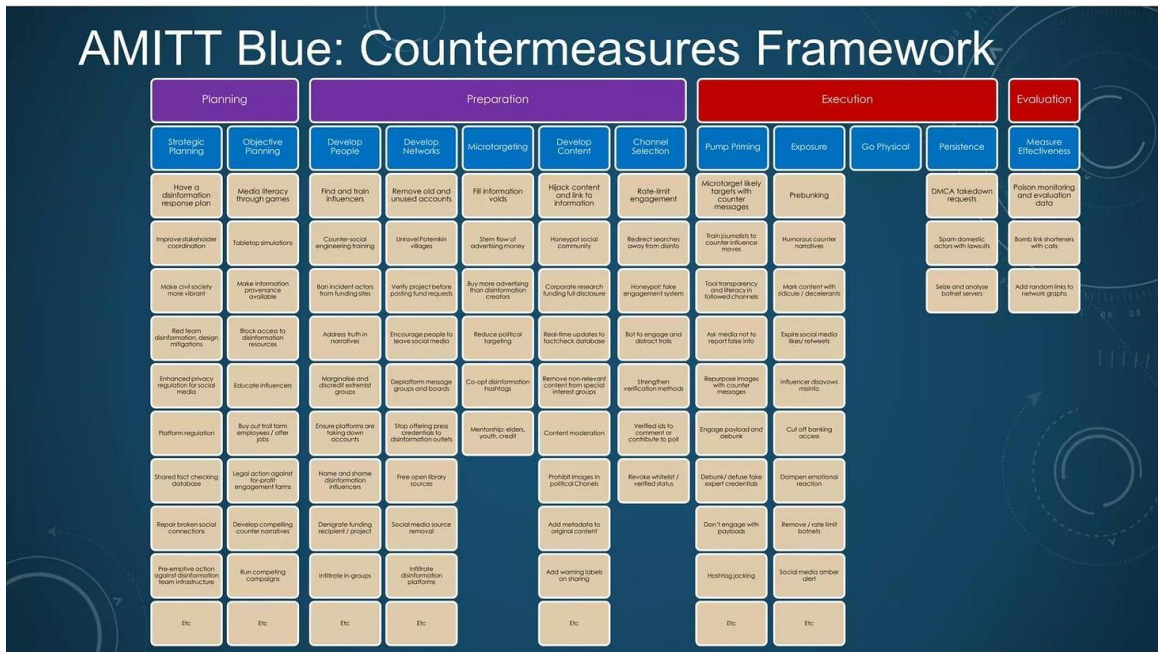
AMITT Blue: Countermeasures Framework

| Planning | | Preparation | | | | | Execution | | | | Evaluation |
|---|---|---|---|---|---|---|---|---|---|---|---|
| Strategic Planning | Objective Planning | Develop People | Develop Networks | Microtargeting | Develop Content | Channel Selection | Pump Priming | Exposure | Go Physical | Persistence | Measure Effectiveness |
| Have a disinformation response plan | Media literacy through games | Find and train influencers | Remove old and unused accounts | Fill information voids | Hijack content and link to information | Rate-limit engagement | Microtarget likely targets with counter messages | Prebunking | | DMCA takedown requests | Poison monitoring and evaluation data |
| Improve stakeholder coordination | Tabletop simulations | Counter-social engineering training | Unravel Potemkin villages | Stem flow of advertising money | Honeypot social community | Redirect searches away from disinfo | Train journalists to counter influence moves | Humorous counter narratives | | Spam domestic actors with lawsuits | Bomb link shorteners with calls |
| Make civil society more vibrant | Make information provenance available | Ban incident actors from funding sites | Verify project before posting fund requests | Buy more advertising than disinformation creators | Corporate research funding full disclosure | Honeypot: fake engagement system | Tool transparency and literacy in followed channels | Mark content with ridicule / decelerants | | Seize and analyse botnet servers | Add random links to network graphs |
| Red team disinformation, design mitigations | Block access to disinformation resources | Address truth in narratives | Encourage people to leave social media | Reduce political targeting | Real-time updates to factcheck database | Bot to engage and distract trolls | Ask media not to report false info | Expire social media likes/ retweets | | | |
| Enhanced privacy regulation for social media | Educate influencers | Marginalise and discredit extremist groups | Deplatform message groups and boards | Co-opt disinformation hashtags | Remove non-relevant content from special interest groups | Strengthen verification methods | Repurpose images with counter messages | Influencer disavows misinfo | | | |
| Platform regulation | Buy out troll farm employees / offer jobs | Ensure platforms are taking down accounts | Stop offering press credentials to disinformation outlets | Mentorship: elders, youth, credit | Content moderation | Verified ids to comment or contribute to poll | Engage payload and debunk | Cut off banking access | | | |
| Shared fact checking database | Legal action against for-profit engagement farms | Name and shame disinformation influencers | Free open library sources | | Prohibit images in political Chanels | Revoke whitelist / verified status | Debunk/ defuse fake expert credentials | Dampen emotional reaction | | | |
| Repair broken social connections | Develop compelling counter narratives | Denigrate funding recipient / project | Social media source removal | | Add metadata to original content | | Don't engage with payloads | Remove / rate limit botnets | | | |
| Pre-emptive action against disinformation team infrastructure | Run competing campaigns | Infiltrate in-groups | Infiltrate disinformation platforms | | Add warning labels on sharing | | Hashtag jacking | Social media amber alert | | | |
| Etc | Etc | Etc | Etc | | Etc | | Etc | Etc | | | |